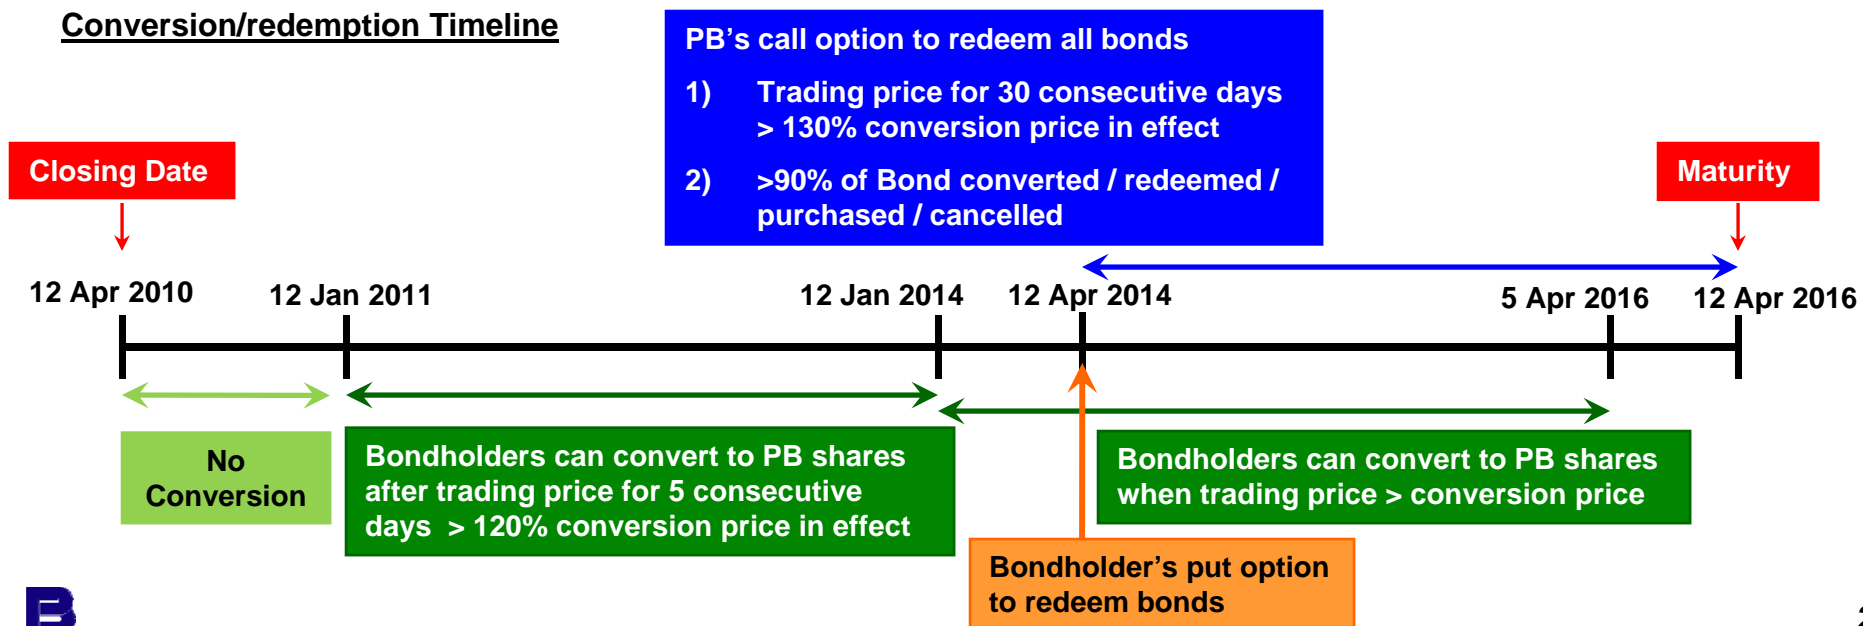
Conversion/redemption Timeline

PB’s call option to redeem all bonds

1) Trading price for 30 consecutive days > 130% conversion price in effect

2) >90% of Bond converted / redeemed / purchased / cancelled

Closing Date

Maturity

12 Apr 2010

12 Jan 2011

12 Jan 2014

12 Apr 2014

5 Apr 2016

12 Apr 2016

No Conversion

Bondholders can convert to PB shares after trading price for 5 consecutive days > 120% conversion price in effect

Bondholders can convert to PB shares when trading price > conversion price

Bondholder’s put option to redeem bonds